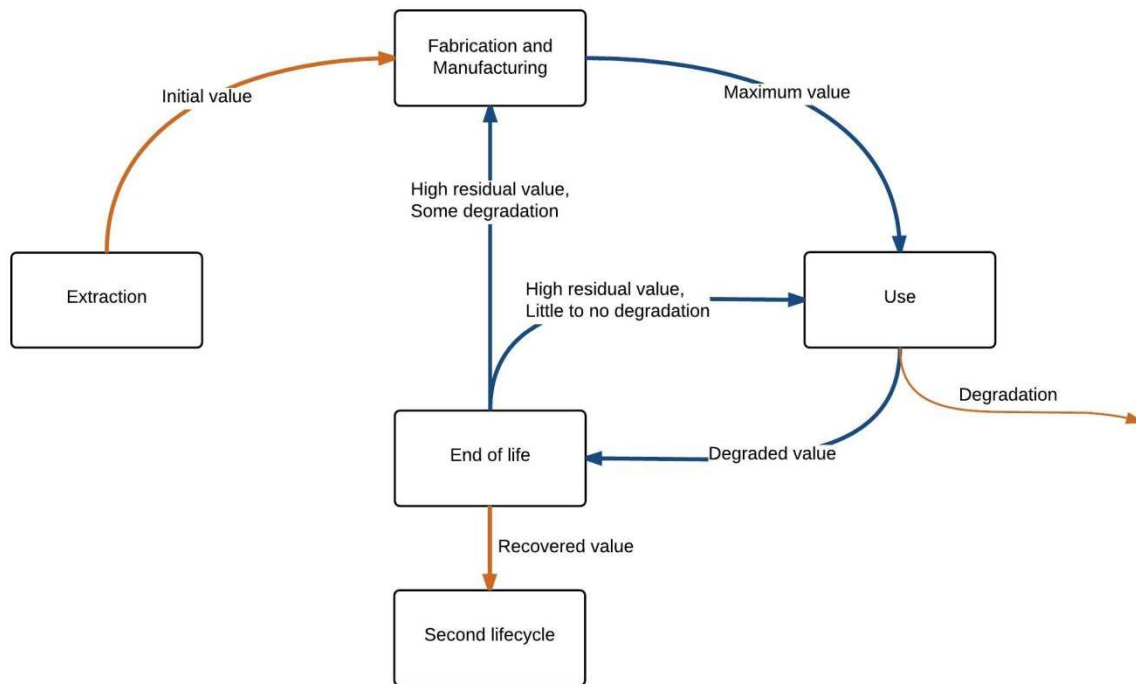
Fabrication and Manufacturing

Initial value

Maximum value

High residual value, Some degradation

Extraction

High residual value, Little to no degradation

Use

Degradation

End of life

Degraded value

Recovered value

Second lifecycle